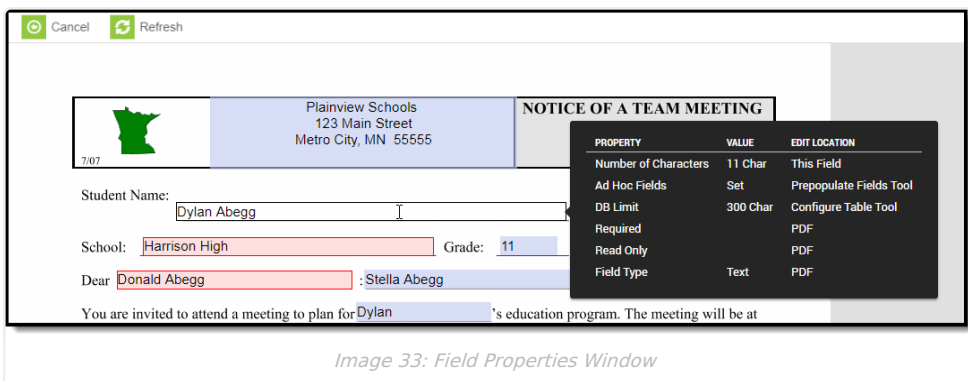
Cancel Refresh

7/07

Plainview Schools
123 Main Street
Metro City, MN 55555

NOTICE OF A TEAM MEETING

| PROPERTY | VALUE | EDIT LOCATION |
|---|---|---|
| Number of Characters | 11 Char | This Field |
| Ad Hoc Fields | Set | Prepopulate Fields Tool |
| DB Limit | 300 Char | Configure Table Tool |
| Required | | PDF |
| Read Only | | PDF |
| Field Type | Text | PDF |

Student Name: Dylan Abegg

School: Harrison High Grade: 11

Dear Donald Abegg : Stella Abegg

You are invited to attend a meeting to plan for Dylan 's education program. The meeting will be at

Image 33: Field Properties Window